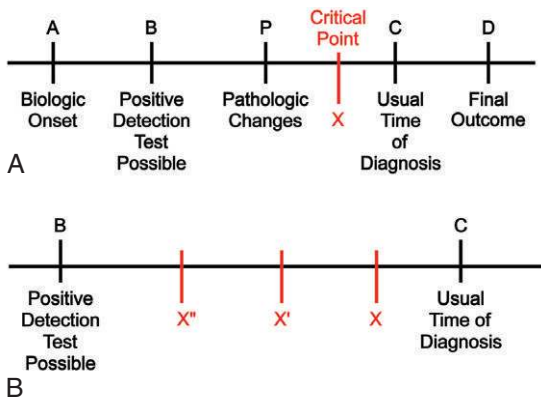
A B P Critical Point C D

Biologic Onset

Positive Detection Test Possible

Pathologic Changes

X

Usual Time of Diagnosis

Final Outcome

A

B C

Positive Detection Test Possible

X''

X'

X

Usual Time of Diagnosis

B